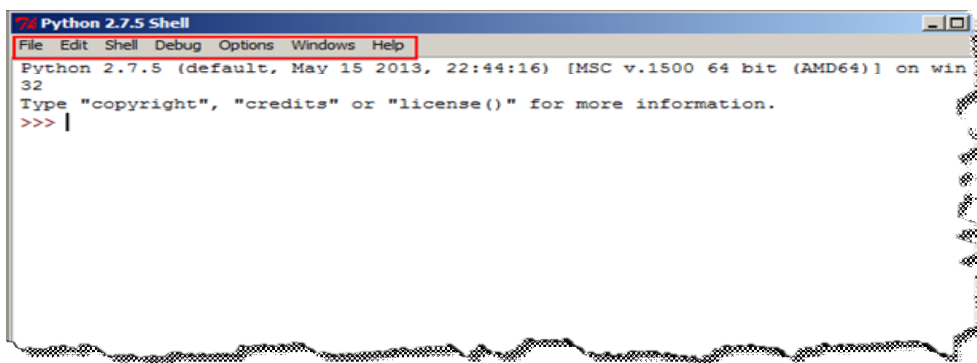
Python 2.7.5 Shell

File Edit Shell Debug Options Windows Help

Python 2.7.5 (default, May 15 2013, 22:44:16) [MSC v.1500 64 bit (AMD64)] on win32
Type "copyright", "credits" or "license()" for more information.
>>>